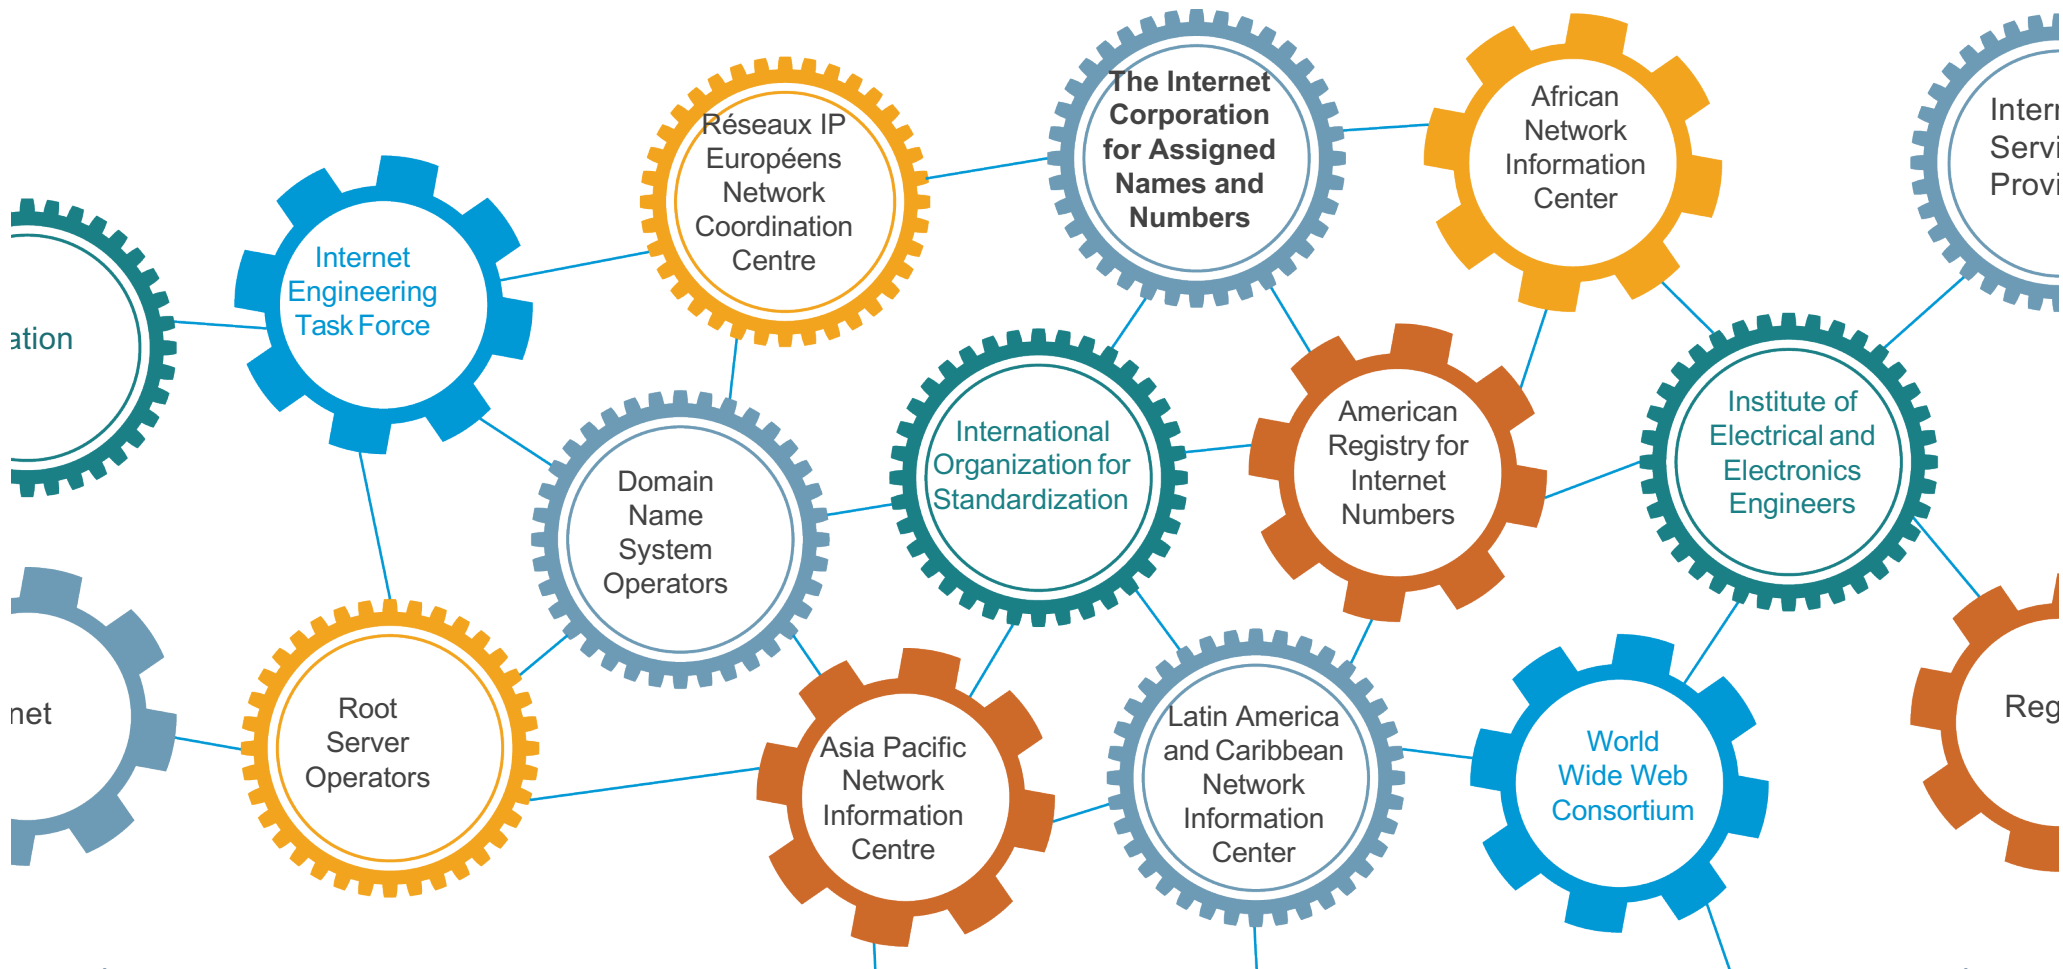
ation

Internet Engineering Task Force

Réseaux IP Européens Network Coordination Centre

The Internet Corporation for Assigned Names and Numbers

African Network Information Center

Intern Servi Provi

Domain Name System Operators

International Organization for Standardization

American Registry for Internet Numbers

Institute of Electrical and Electronics Engineers

net

Root Server Operators

Asia Pacific Network Information Centre

Latin America and Caribbean Network Information Center

World Wide Web Consortium

Reg